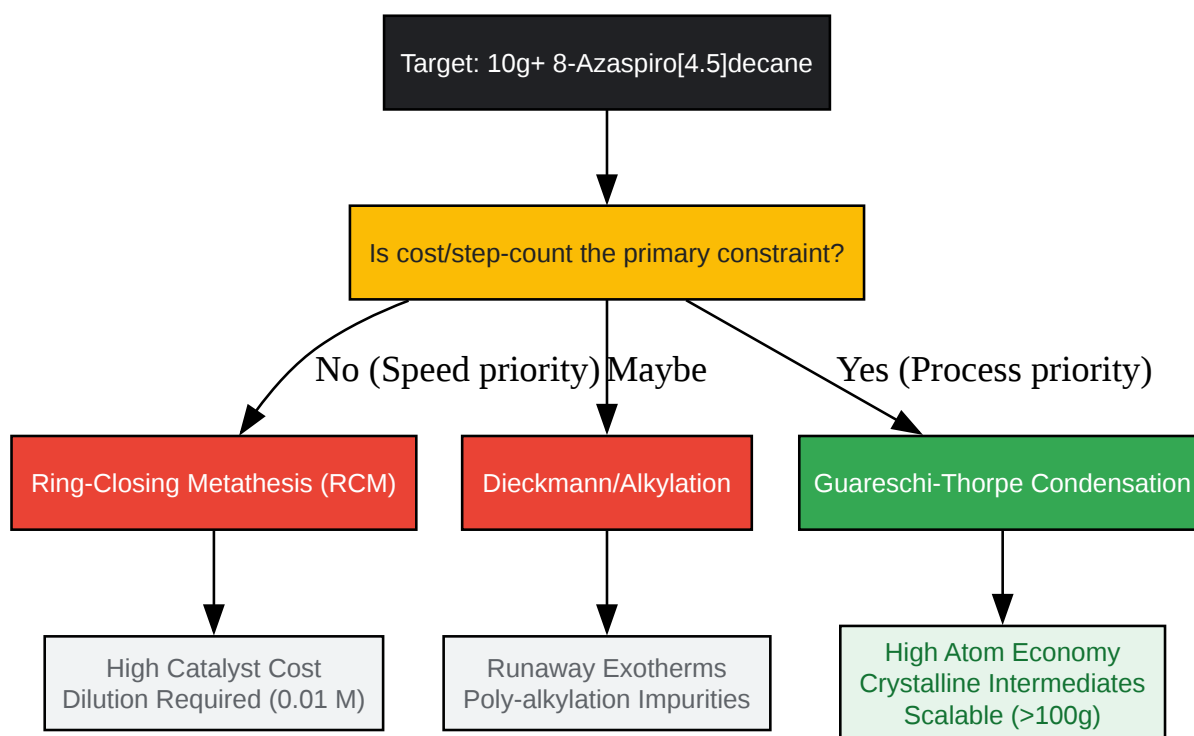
Target: 10g+ 8-Azaspiro[4.5]decane

Is cost/step-count the primary constraint?

No (Speed priority)

Maybe

Yes (Process priority)

Ring-Closing Metathesis (RCM)

Dieckmann/Alkylation

Guareschi-Thorpe Condensation

High Catalyst Cost
Dilution Required (0.01 M)

Runaway Exotherms
Poly-alkylation Impurities

High Atom Economy
Crystalline Intermediates
Scalable (>100g)